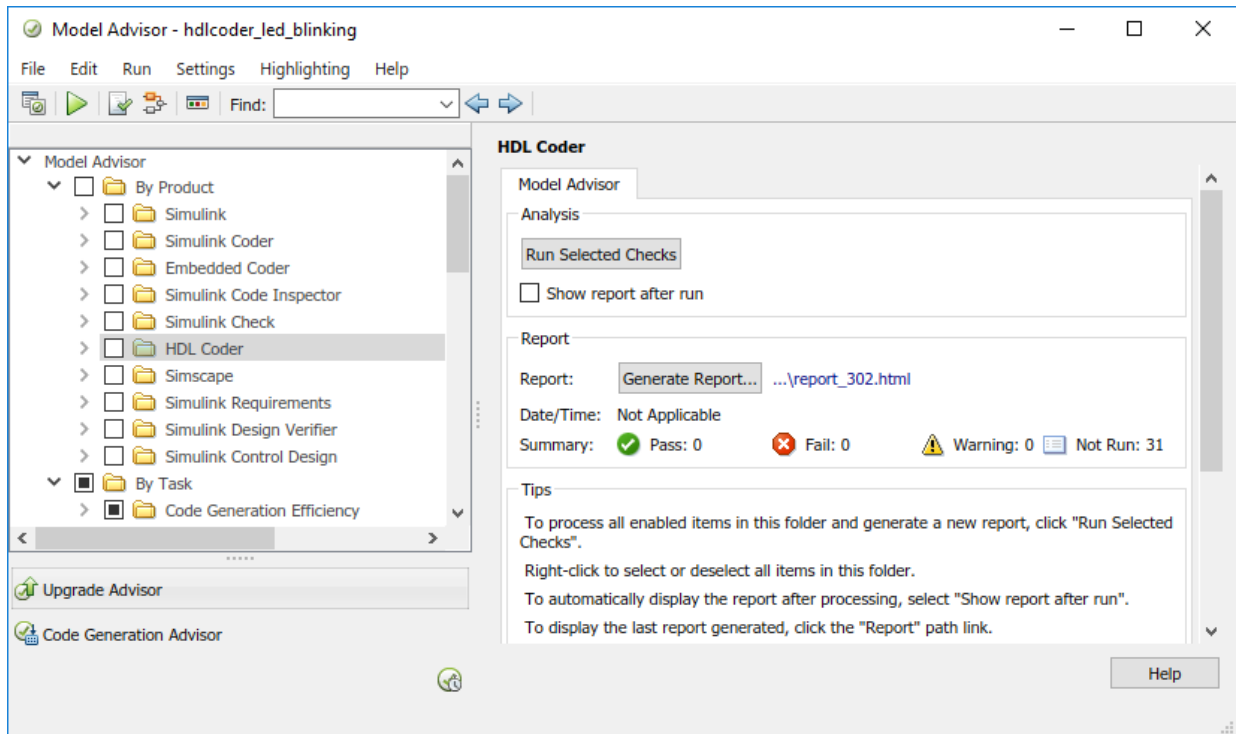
Model Advisor - hdlcoder_led_blinking

File Edit Run Settings Highlighting Help

Find:

Model Advisor
By Product
Simulink
Simulink Coder
Embedded Coder
Simulink Code Inspector
Simulink Check
HDL Coder
Simscape
Simulink Requirements
Simulink Design Verifier
Simulink Control Design
By Task
Code Generation Efficiency

Upgrade Advisor

Code Generation Advisor

HDL Coder

Model Advisor

Analysis

Run Selected Checks

Show report after run

Report

Report: Generate Report... ...\report_302.html

Date/Time: Not Applicable

Summary: Pass: 0 Fail: 0 Warning: 0 Not Run: 31

Tips

To process all enabled items in this folder and generate a new report, click "Run Selected Checks".

Right-click to select or deselect all items in this folder.

To automatically display the report after processing, select "Show report after run".

To display the last report generated, click the "Report" path link.

Help